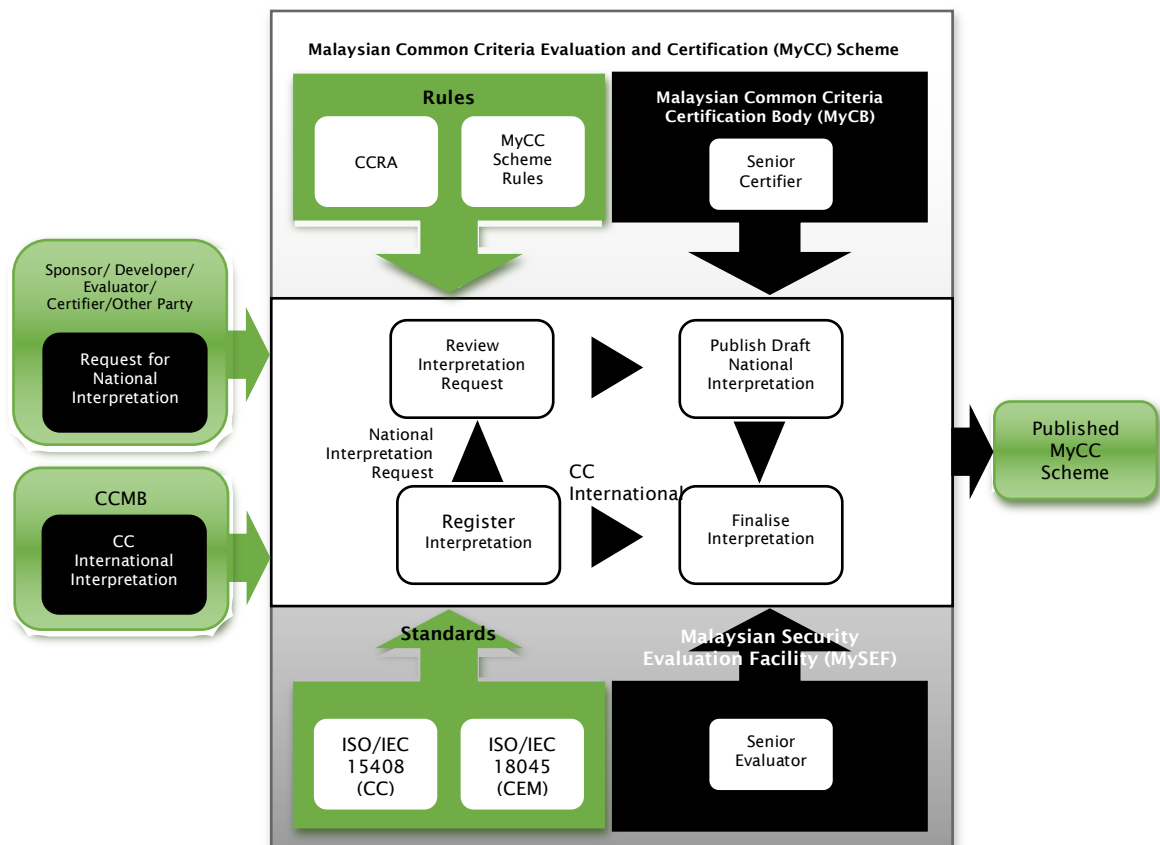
Malaysian Common Criteria Evaluation and Certification (MyCC) Scheme

Rules

CCRA

MyCC Scheme Rules

Malaysian Common Criteria Certification Body (MyCB)

Senior Certifier

Sponsor/ Developer/ Evaluator/ Certifier/Other Party

Request for National Interpretation

CCMB

CC International Interpretation

Review Interpretation Request

Publish Draft National Interpretation

National Interpretation Request

CC International

Register Interpretation

Finalise Interpretation

Published MyCC Scheme

Standards

Malaysian Security Evaluation Facility (MySEF)

ISO/IEC 15408 (CC)

ISO/IEC 18045 (CEM)

Senior Evaluator